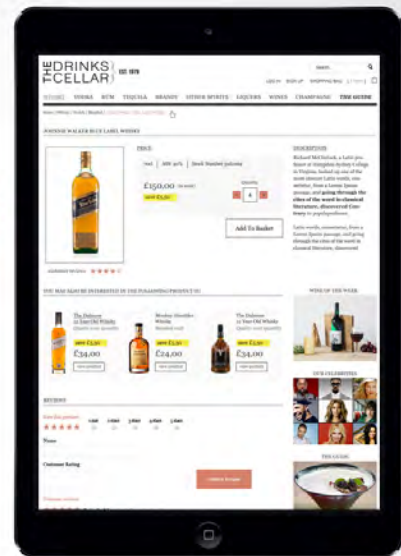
THE DRINKS CELLAR EST 1978

Search

LOG IN SIGN UP SHOPPING BAG

HOME VODKA RUM TEQUILA BRANDY OTHER SPIRITS LIQUERS WINES CHAMPAGNE THE GUIDE

JOHNNIE WALKER BLUE LABEL WHISKY

PRICE

£150,00

Add To Basket

DESCRIPTION

Richard McClintock, a Latin professor at Hampden-Sydney College in Virginia, looked up one of the more obscure Latin words, consectetur, from a Lorem Ipsum passage, and going through the cites of the word in classical literature, discovered the undoubtable source.

YOU MAY ALSO BE INTERESTED IN THE FOLLOWING PRODUCT(S)

The Dalmore 12 Year Old Whisky

£34,00

£24,00

The Dalmore 12 Year Old Whisky

£34,00

REVIEWS

WINE OF THE WEEK

OUR CELEBRITIES

THE GUIDE

Name

Customer Rating